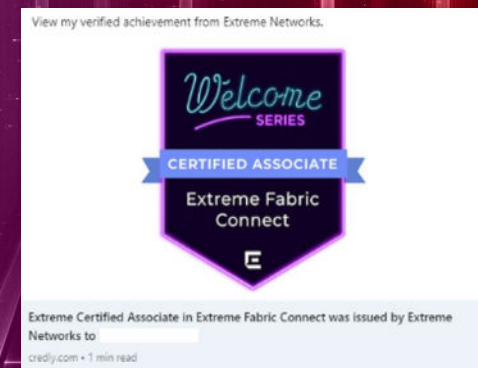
View my verified achievement from Extreme Networks.

Welcome
SERIES

CERTIFIED ASSOCIATE

Extreme Fabric Connect

Extreme Certified Associate in Extreme Fabric Connect was issued by Extreme Networks to

credly.com • 1 min read